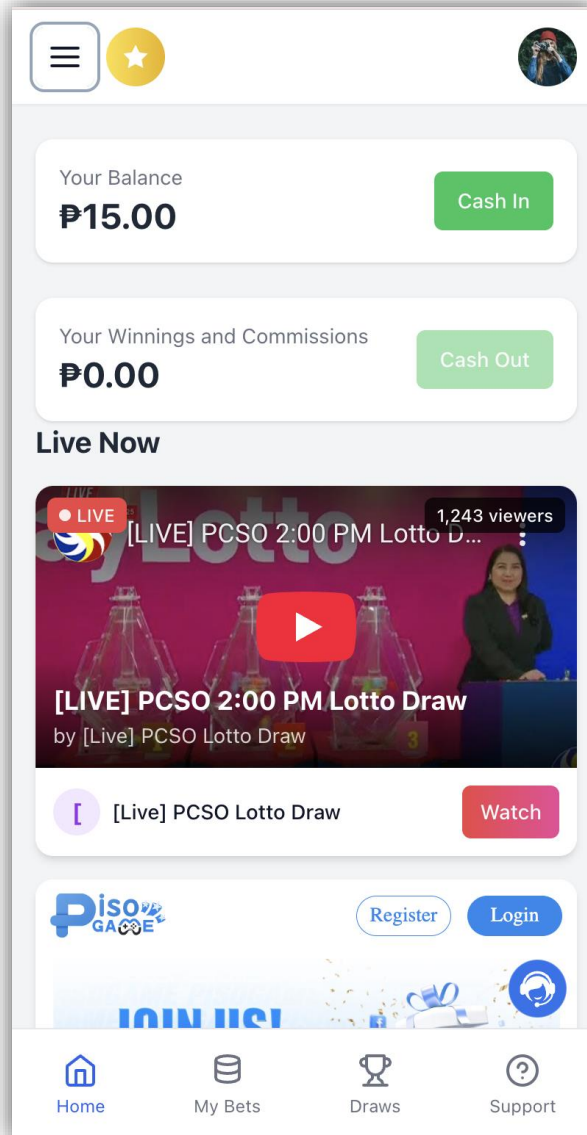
Your Balance
₱15.00
Cash In

Your Winnings and Commissions
₱0.00
Cash Out

Live Now

LIVE
[LIVE] PCSO 2:00 PM Lotto D...
1,243 viewers
[LIVE] PCSO 2:00 PM Lotto Draw
by [Live] PCSO Lotto Draw

[
[Live] PCSO Lotto Draw
Watch

Piso GAME
Register
Login
JOIN US!

Home
My Bets
Draws
Support